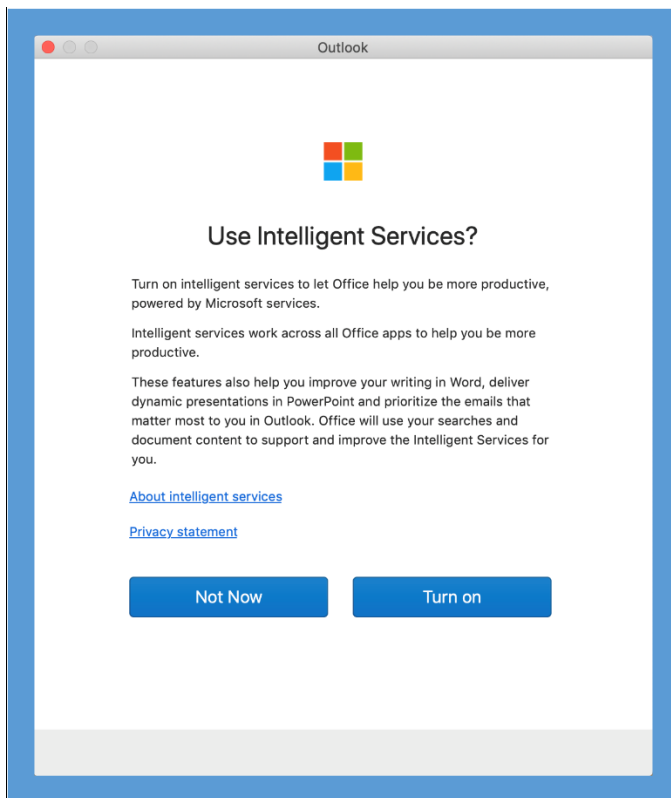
Outlook

Use Intelligent Services?

Turn on intelligent services to let Office help you be more productive, powered by Microsoft services.

Intelligent services work across all Office apps to help you be more productive.

These features also help you improve your writing in Word, deliver dynamic presentations in PowerPoint and prioritize the emails that matter most to you in Outlook. Office will use your searches and document content to support and improve the Intelligent Services for you.

About intelligent services

Privacy statement

Not Now

Turn on